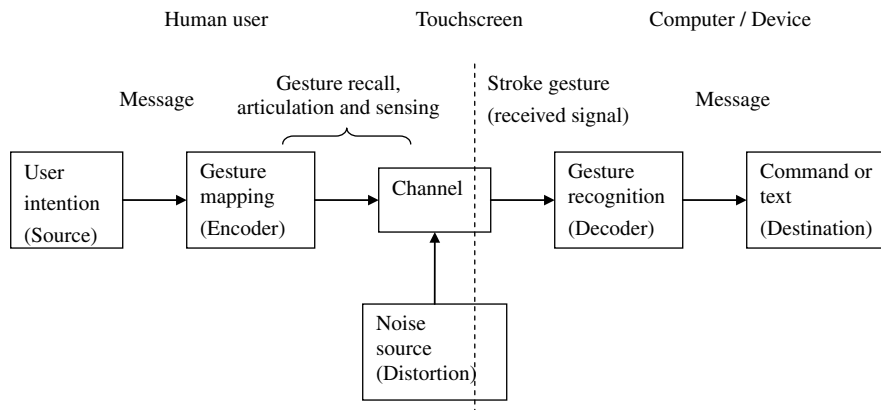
Human user

Touchscreen

Computer / Device

Message

Gesture recall, articulation and sensing

Stroke gesture (received signal)

Message

User intention (Source)

Gesture mapping (Encoder)

Channel

Gesture recognition (Decoder)

Command or text (Destination)

Noise source (Distortion)